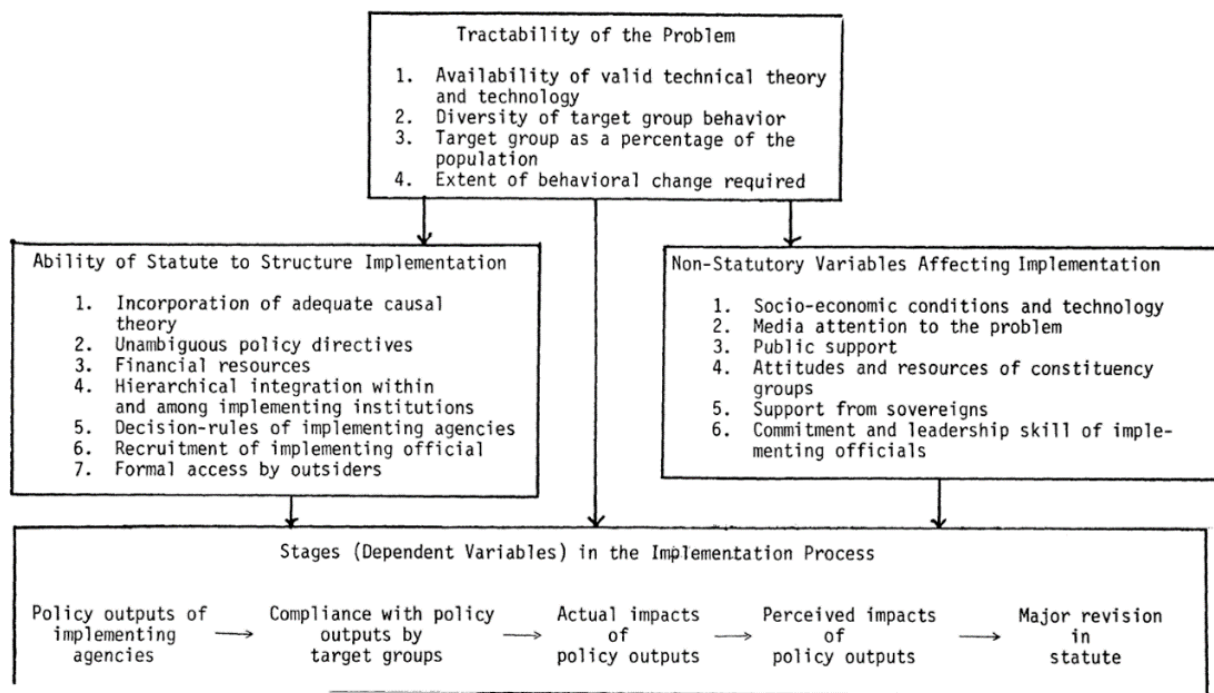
Tractability of the Problem

1. Availability of valid technical theory and technology
2. Diversity of target group behavior
3. Target group as a percentage of the population
4. Extent of behavioral change required

Ability of Statute to Structure Implementation

1. Incorporation of adequate causal theory
2. Unambiguous policy directives
3. Financial resources
4. Hierarchical integration within and among implementing institutions
5. Decision-rules of implementing agencies
6. Recruitment of implementing official
7. Formal access by outsiders

Non-Statutory Variables Affecting Implementation

1. Socio-economic conditions and technology
2. Media attention to the problem
3. Public support
4. Attitudes and resources of constituency groups
5. Support from sovereigns
6. Commitment and leadership skill of implementing officials

Stages (Dependent Variables) in the Implementation Process

Policy outputs of implementing agencies → Compliance with policy outputs by target groups → Actual impacts of policy outputs → Perceived impacts of policy outputs → Major revision in statute